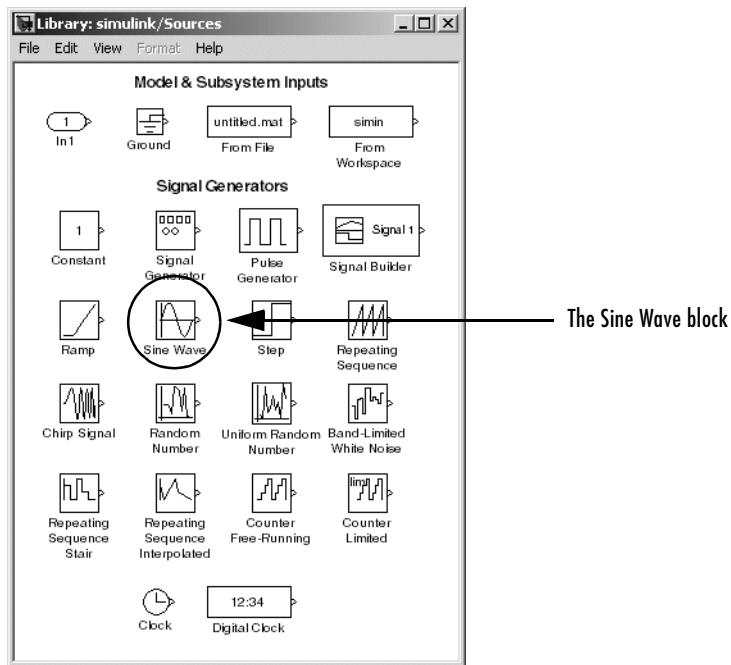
Library: simulink/Sources

File Edit View Format Help

Model & Subsystem Inputs

1

In1

Ground

untitled.mat

From File

simin

From Workspace

Signal Generators

1

Constant

0000
◇◇

Signal Generator

Pulse Generator

Signal 1

Signal Builder

Ramp

Sine Wave

Step

Repeating Sequence

Chirp Signal

Random Number

Uniform Random Number

Band-Limited White Noise

Repeating Sequence Stair

Repeating Sequence Interpolated

Counter Free-Running

lim

Counter Limited

Clock

12:34

Digital Clock

The Sine Wave block